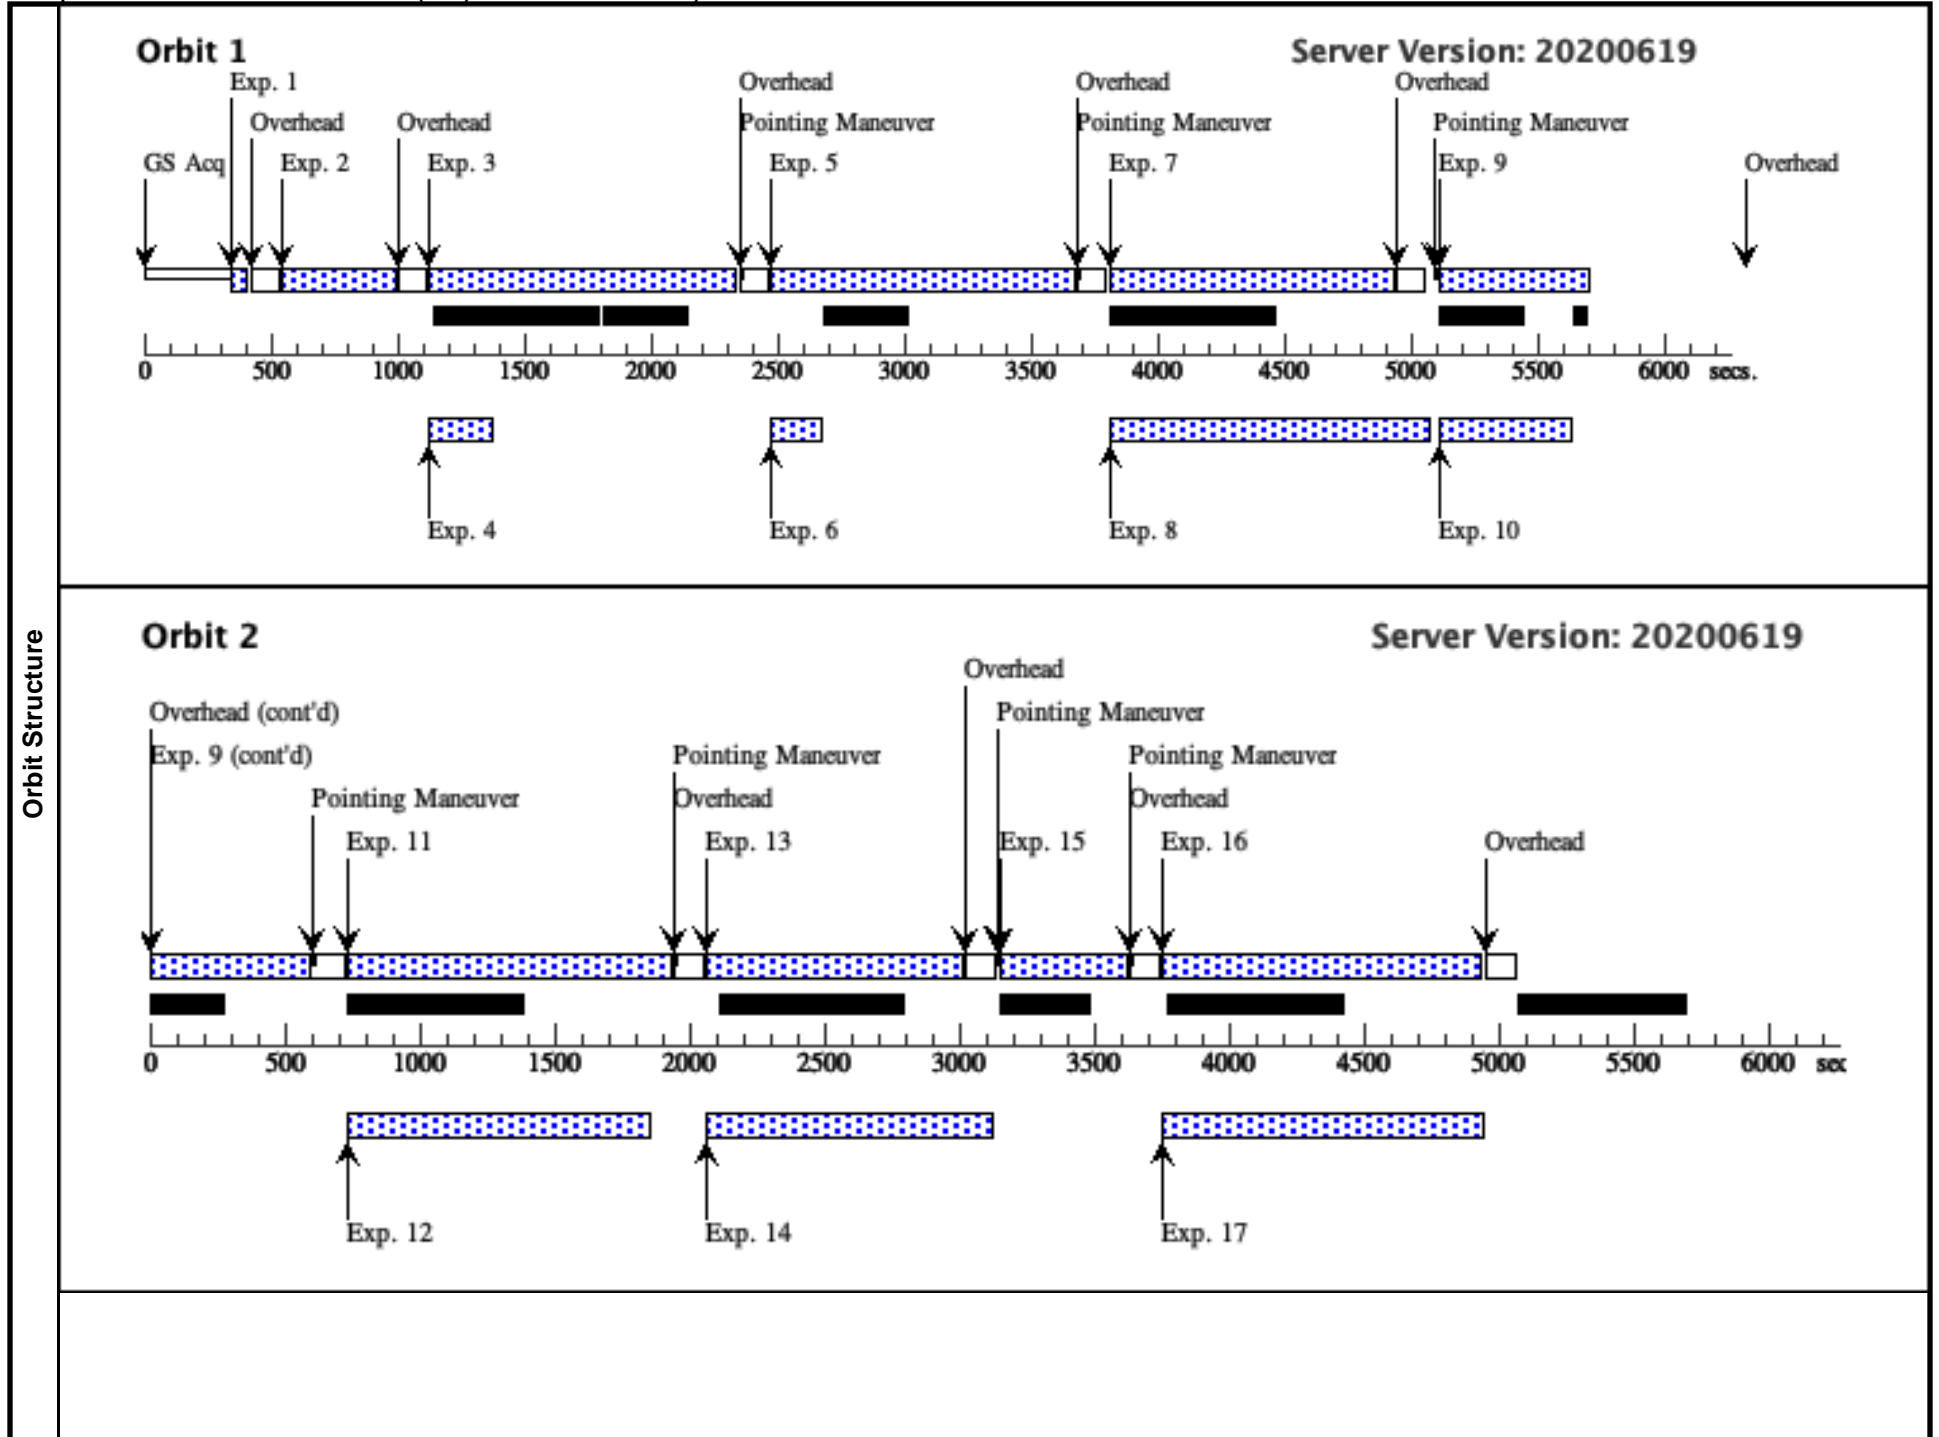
Orbit Structure

Orbit 1

Server Version: 20200619

Exp. 1
Overhead
Overhead
Overhead
Pointing Maneuver
Overhead
Pointing Maneuver
Overhead
Pointing Maneuver
GS Acq
Exp. 2
Exp. 3
Exp. 5
Exp. 7
Exp. 9
Overhead

0 500 1000 1500 2000 2500 3000 3500 4000 4500 5000 5500 6000 secs.

Exp. 4
Exp. 6
Exp. 8
Exp. 10

Orbit 2

Server Version: 20200619

Overhead
Pointing Maneuver
Overhead (cont'd)
Exp. 9 (cont'd)
Pointing Maneuver
Pointing Maneuver
Pointing Maneuver
Overhead
Overhead
Exp. 11
Exp. 13
Exp. 15
Exp. 16
Overhead

0 500 1000 1500 2000 2500 3000 3500 4000 4500 5000 5500 6000 sec

Exp. 12
Exp. 14
Exp. 17